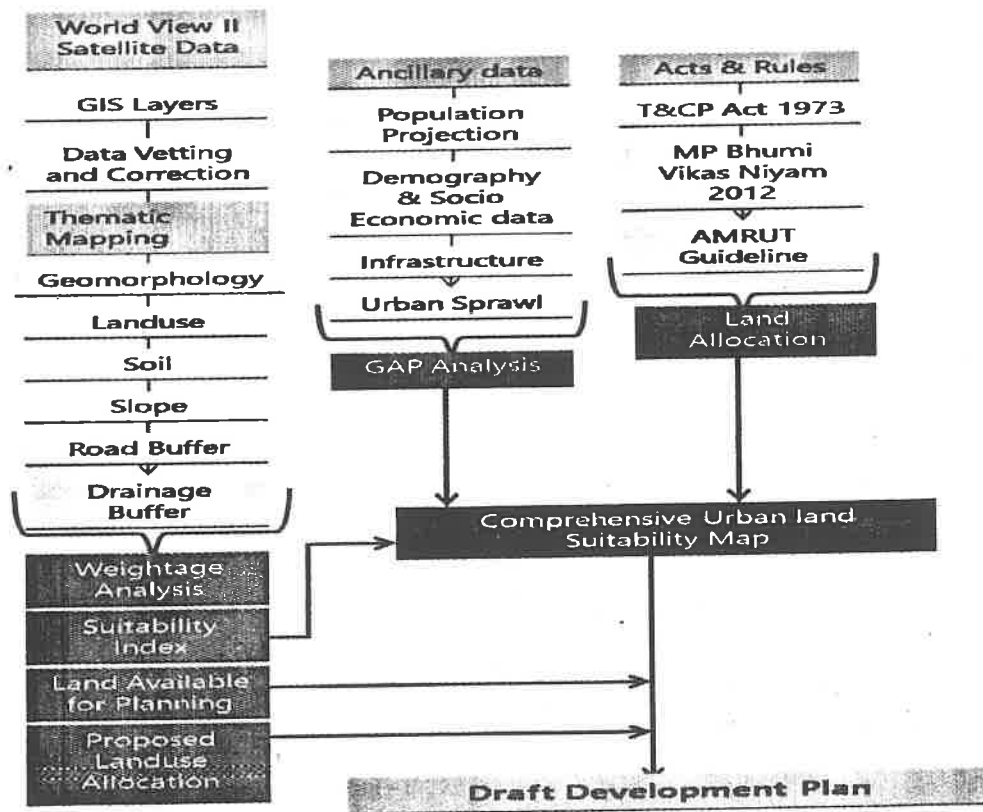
World View II Satellite Data

GIS Layers

Data Vetting and Correction

Thematic Mapping

Geomorphology

Landuse

Soil

Slope

Road Buffer

Drainage Buffer

Weightage Analysis

Suitability Index

Land Available for Planning

Proposed Landuse Allocation

Ancillary data

Population Projection

Demography & Socio Economic data

Infrastructure

Urban Sprawl

GAP Analysis

Acts & Rules

T&CP Act 1973

MP Bhumi Vikas Niyam 2012

AMRUT Guideline

Land Allocation

Comprehensive Urban land Suitability Map

Draft Development Plan